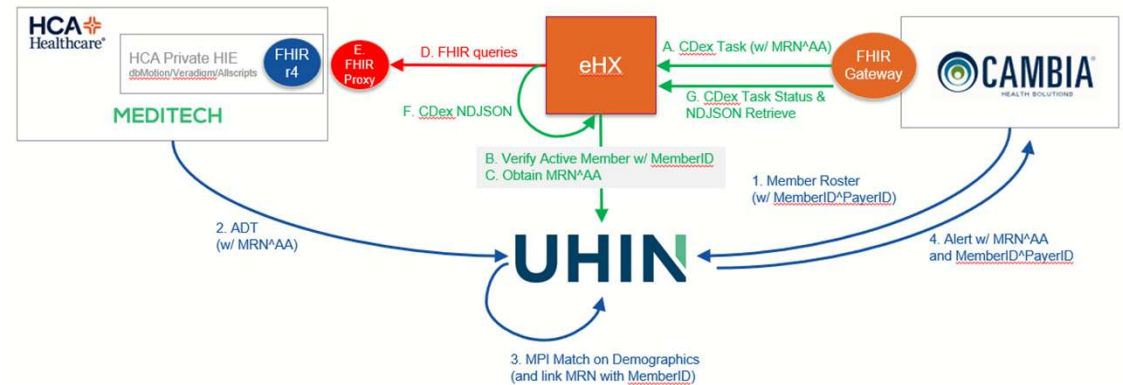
HCA Healthcare®

HCA Private HIE
dbMotion/Veradigm/Allscripts

FHIR r4

MEDITECH

E. FHIR Proxy

D. FHIR queries

eHX

A. CDex Task (w/ MRN^AA)

FHIR Gateway

CAMBIA®
HEALTH SOLUTIONS

G. CDex Task Status & NDJSON Retrieve

F. CDex NDJSON

B. Verify Active Member w/ MemberID
C. Obtain MRN^AA

1. Member Roster
(w/ MemberID^PayerID)

2. ADT
(w/ MRN^AA)

UHIN

4. Alert w/ MRN^AA
and MemberID^PayerID

3. MPI Match on Demographics
(and link MRN with MemberID)